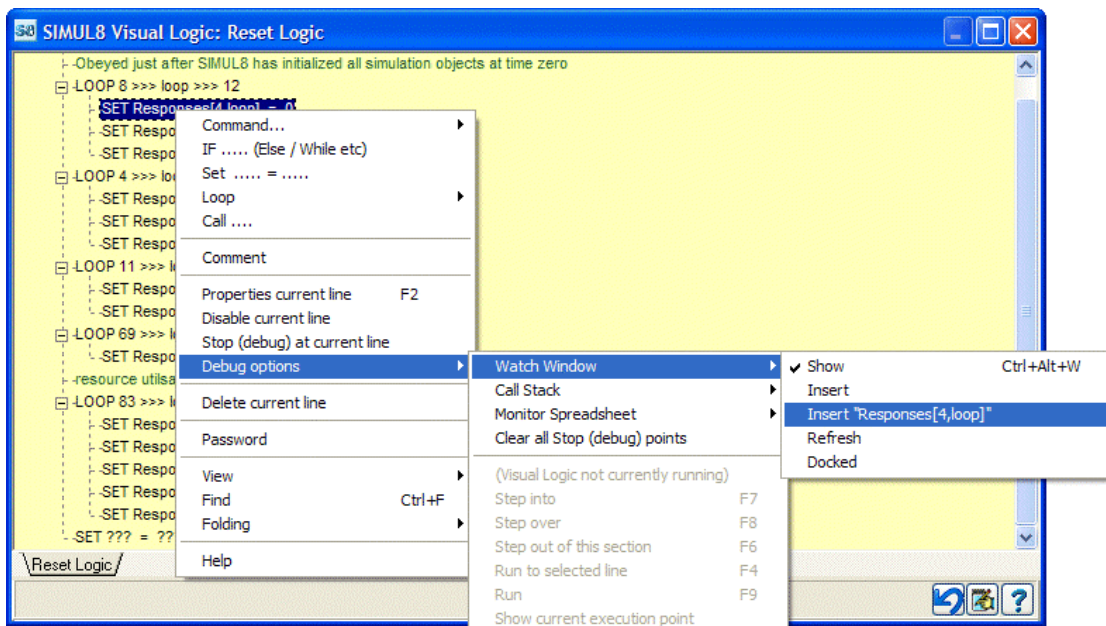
SIMUL8 Visual Logic: Reset Logic

-Obeyed just after SIMUL8 has initialized all simulation objects at time zero
-LOOP 8 >>> loop >>> 12
-SET Responses[4,loop] = 0
-SET Respo
-SET Respo
-LOOP 4 >>> lo
-SET Respo
-SET Respo
-SET Respo
-LOOP 11 >>> l
-SET Respo
-SET Respo
-LOOP 69 >>> l
-SET Respo
-resource utilsa
-LOOP 83 >>> l
-SET Respo
-SET Respo
-SET Respo
-SET Respo
-SET Respo
-SET ??? = ??

Command...
IF ..... (Else / While etc)
Set ..... = .....
Loop
Call ....
Comment
Properties current line F2
Disable current line
Stop (debug) at current line
Debug options
Delete current line
Password
View
Find Ctrl+F
Folding
Help

Watch Window
Call Stack
Monitor Spreadsheet
Clear all Stop (debug) points
(Visual Logic not currently running)
Step into F7
Step over F8
Step out of this section F6
Run to selected line F4
Run F9
Show current execution point

Show Ctrl+Alt+W
Insert
Insert "Responses[4,loop]"
Refresh
Docked

Reset Logic